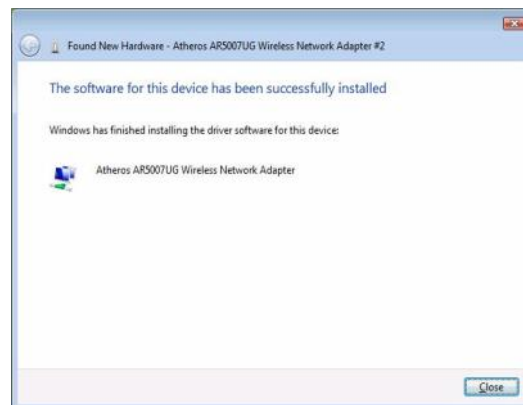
Found New Hardware - Atheros AR5007UG Wireless Network Adapter #2

The software for this device has been successfully installed

Windows has finished installing the driver software for this device:

Atheros AR5007UG Wireless Network Adapter

Close